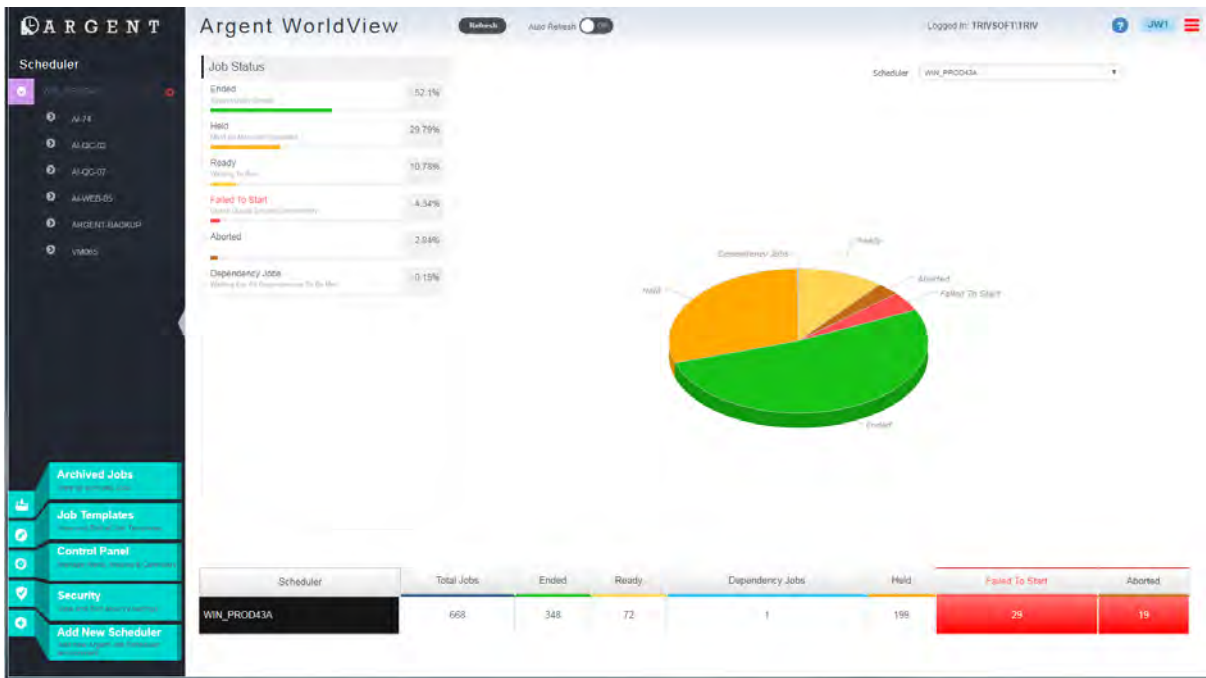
ARGENT

Scheduler

WIN_PROD43A

AI-74

AI-QC-03

AI-QC-07

AI-WEB-05

ARGENT-BACKUP

VM065

Archived Jobs
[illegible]

Job Templates
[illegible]

Control Panel
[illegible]

Security
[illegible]

Add New Scheduler
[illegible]

Argent WorldView

Refresh

Auto Refresh

Off

Logged In: TRIVSOFT\TRIV

?

JW1

Job Status

Ended
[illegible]
52.1%

Held
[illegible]
29.79%

Ready
Waiting To Run
10.78%

Failed To Start
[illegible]
4.34%

Aborted
2.84%

Dependency Jobs
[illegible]
0.15%

Scheduler WIN_PROD43A

Ready

Dependency Jobs

Aborted

Failed To Start

Held

Ended

| Scheduler | Total Jobs | Ended | Ready | Dependency Jobs | Held | Failed To Start | Aborted |
|---|---|---|---|---|---|---|---|
| WIN_PROD43A | 668 | 348 | 72 | 1 | 199 | 29 | 19 |